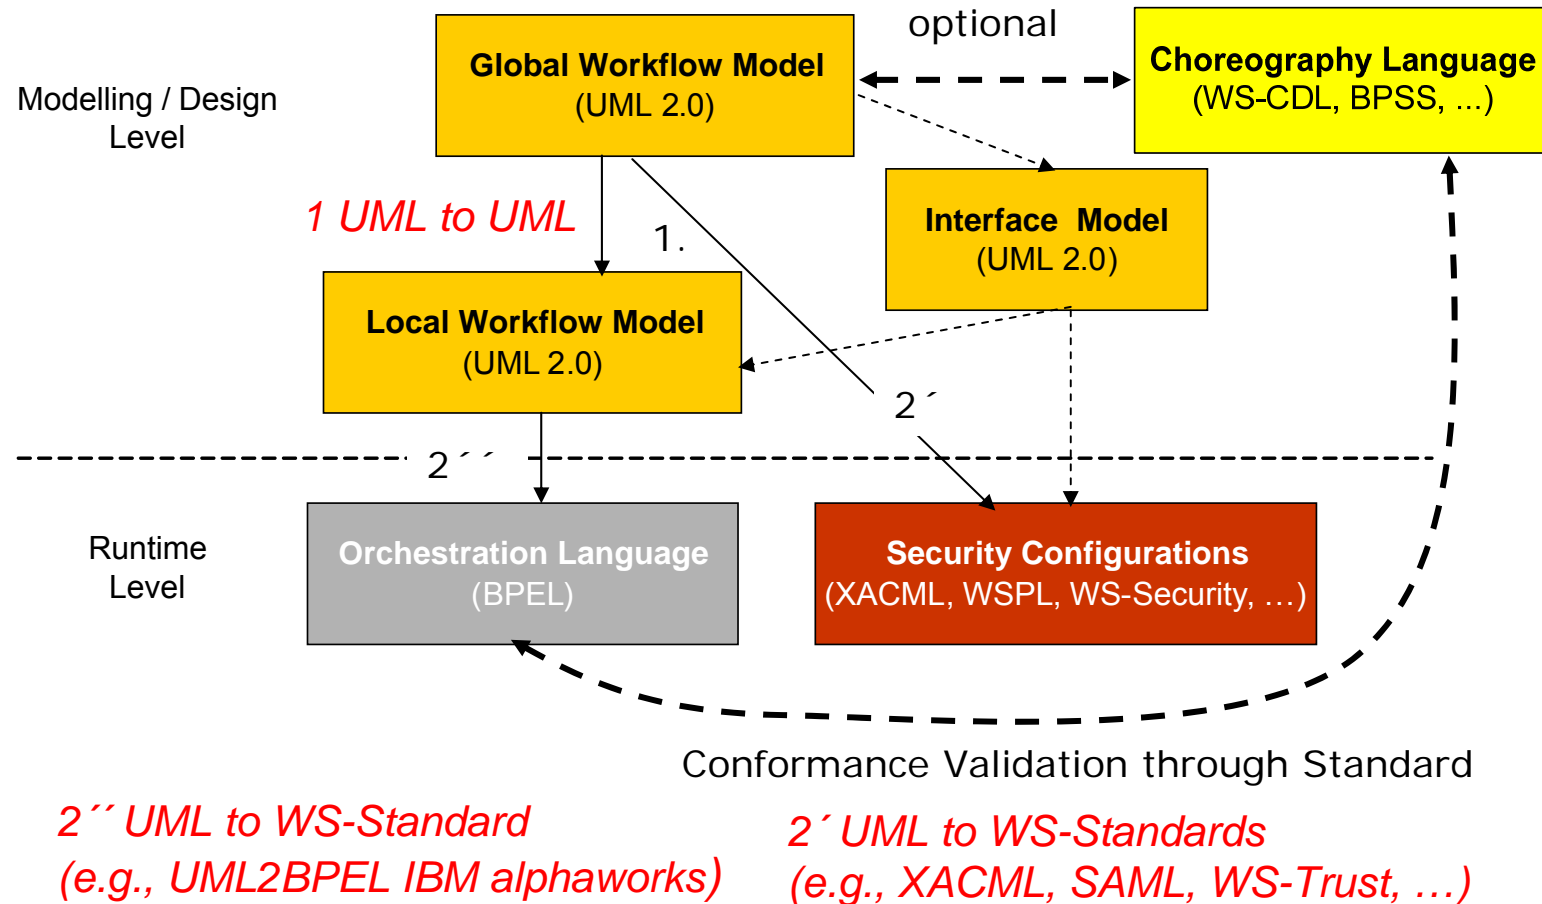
Modelling / Design Level

Global Workflow Model
(UML 2.0)

optional

Choreography Language
(WS-CDL, BPSS, ...)

1 UML to UML

1.

Interface Model
(UML 2.0)

Local Workflow Model
(UML 2.0)

2´

2´´

Runtime Level

Orchestration Language
(BPEL)

Security Configurations
(XACML, WSPL, WS-Security, …)

Conformance Validation through Standard

2´´ UML to WS-Standard
(e.g., UML2BPEL IBM alphaworks)

2´ UML to WS-Standards
(e.g., XACML, SAML, WS-Trust, …)